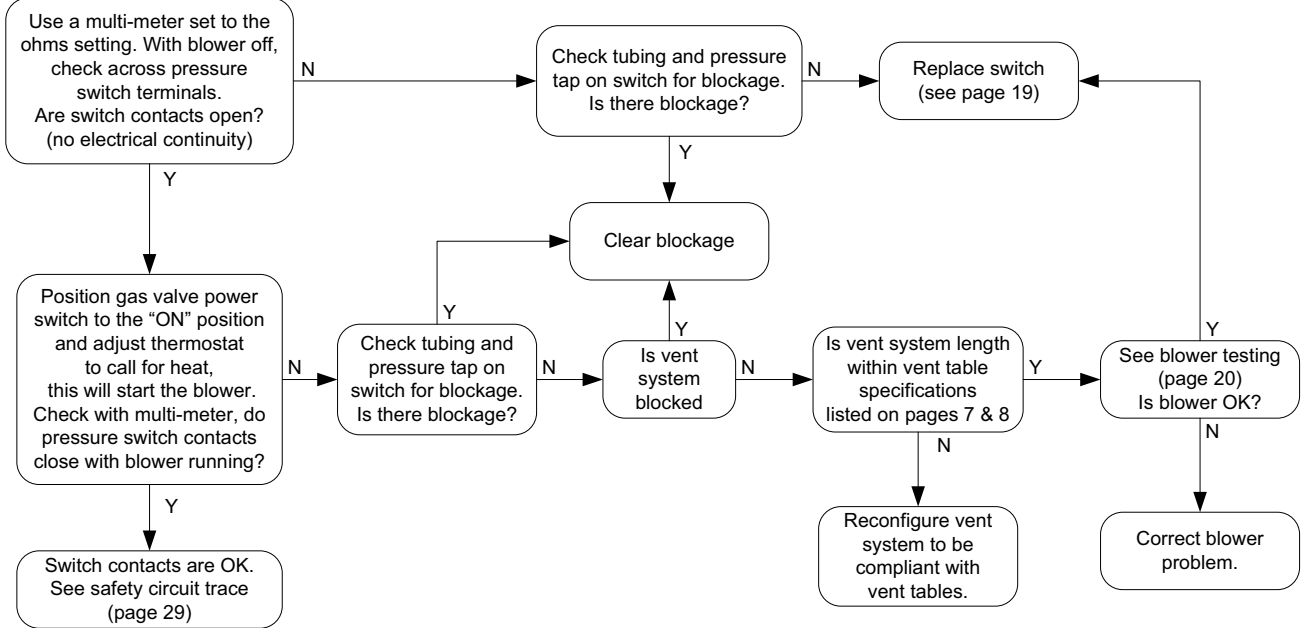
Use a multi-meter set to the ohms setting. With blower off, check across pressure switch terminals. Are switch contacts open? (no electrical continuity)

N

Check tubing and pressure tap on switch for blockage. Is there blockage?

N

Replace switch (see page 19)

Y

Y

Clear blockage

Position gas valve power switch to the "ON" position and adjust thermostat to call for heat, this will start the blower. Check with multi-meter, do pressure switch contacts close with blower running?

N

Y

Check tubing and pressure tap on switch for blockage. Is there blockage?

N

Y

Is vent system blocked

N

Is vent system length within vent table specifications listed on pages 7 & 8

Y

Y

See blower testing (page 20) Is blower OK?

N

N

Y

Switch contacts are OK. See safety circuit trace (page 29)

Reconfigure vent system to be compliant with vent tables.

Correct blower problem.